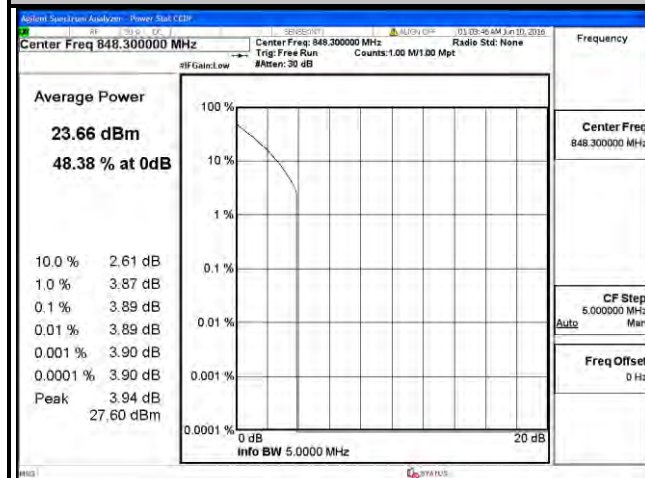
Agilent Spectrum Analyzer - Power Stat CCDF
LXI RF 50 Ω DC SENSE:INT ALIGN OFF 01:03:46 AM Jun 10, 2016
Center Freq 848.300000 MHz
Center Freq: 848.300000 MHz
Trig: Free Run
#Atten: 30 dB
Counts:1.00 M/1.00 Mpt
Radio Std: None
#IFGain:Low
Frequency

Average Power

23.66 dBm

48.38 % at 0dB

| | |
|---|---|
| 10.0 % | 2.61 dB |
| 1.0 % | 3.87 dB |
| 0.1 % | 3.89 dB |
| 0.01 % | 3.89 dB |
| 0.001 % | 3.90 dB |
| 0.0001 % | 3.90 dB |
| Peak | 3.94 dB |
| | 27.60 dBm |

100 %
10 %
1 %
0.1 %
0.01 %
0.001 %
0.0001 %
0 dB
20 dB
Info BW 5.0000 MHz

Center Freq
848.300000 MHz

CF Step
5.000000 MHz
Auto Man

Freq Offset
0 Hz

MSG
STATUS